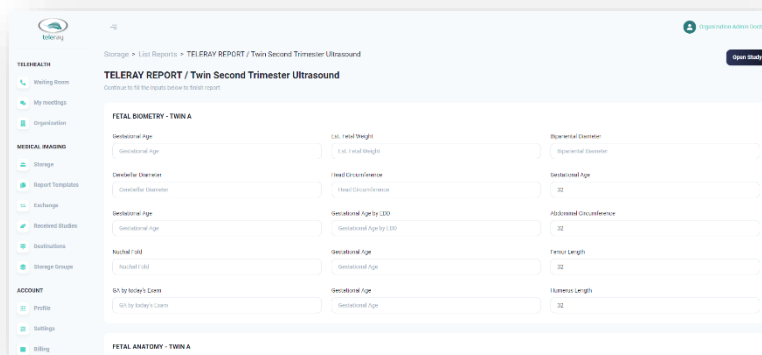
teleray

TELEHEALTH
Waiting Room
My meetings
Organization

MEDICAL IMAGING
Storage
Report Templates
Exchange
Received Studies
Destinations
Storage Groups

ACCOUNT
Profile
Settings
Billing

Organization Admin Teste

Storage > List Reports > TELERAY REPORT / Twin Second Trimester Ultrasound

TELERAY REPORT / Twin Second Trimester Ultrasound

Continue to fill the inputs below to finish report

Open Study

FETAL BIOMETRY - TWIN A

Gestational Age
Gestational Age

Est. Fetal Weight
Est. Fetal Weight

Biparental Diameter
Biparental Diameter

Cerebellar Diameter
Cerebellar Diameter

Head Circumference
Head Circumference

Gestational Age
32

Gestational Age
Gestational Age

Gestational Age by LDD
Gestational Age by LDD

Abdominal Circumference
32

Nuchal Fold
Nuchal Fold

Gestational Age
Gestational Age

Femur Length
32

GA by today's Exam
GA by today's Exam

Gestational Age
Gestational Age

Humerus Length
32

FETAL ANATOMY - TWIN A